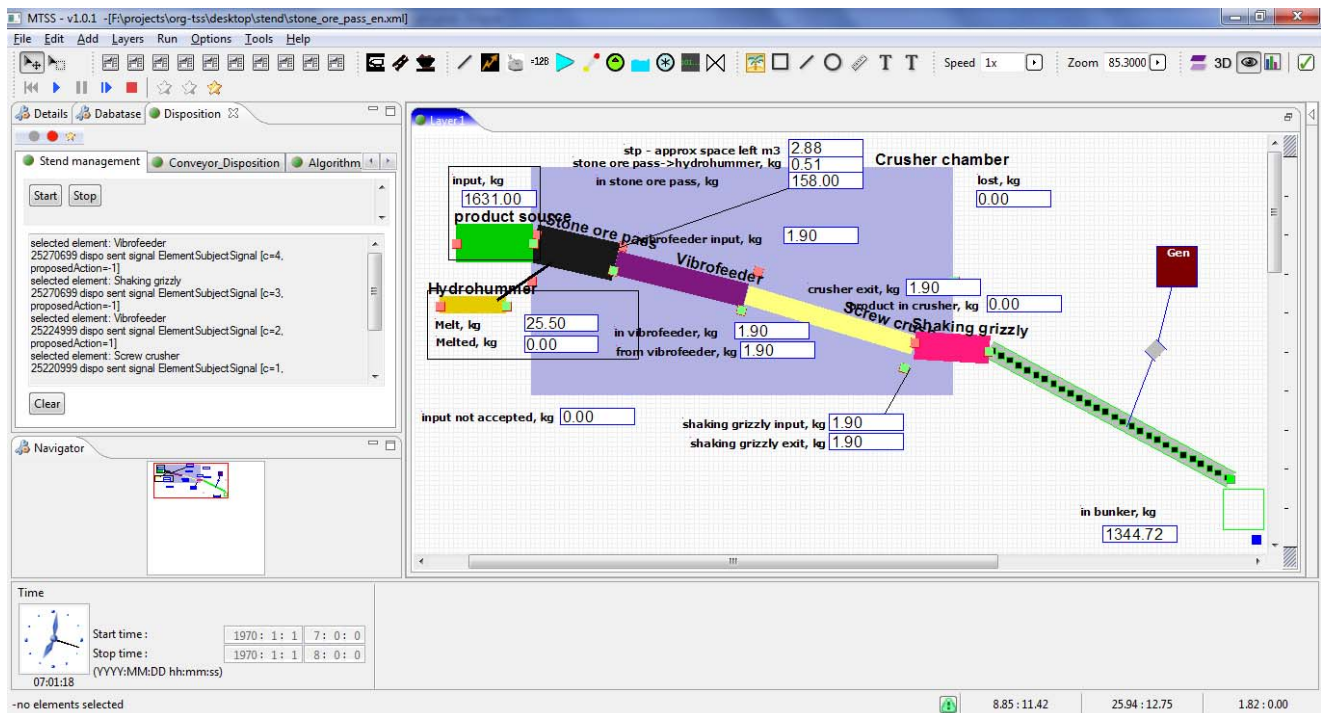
MTSS - v1.0.1 -[F:\projects\org-tss\desktop\stend\stone_ore_pass_en.xml]

File Edit Add Layers Run Options Tools Help

=128

Speed 1x

Zoom 85.3000

3D

Details Dabatase Disposition

Stend management Conveyor_Disposition Algorithm

Start Stop

selected element: Vibrofeeder
25270699 dispo sent signal ElementSubjectSignal [c=4, proposedAction=-1]
selected element: Shaking grizzly
25270699 dispo sent signal ElementSubjectSignal [c=3, proposedAction=-1]
selected element: Vibrofeeder
25224999 dispo sent signal ElementSubjectSignal [c=2, proposedAction=1]
selected element: Screw crusher
25220999 dispo sent signal ElementSubjectSignal [c=1,

Clear

Navigator

Layer 1

stp - approx space left m3 2.88
stone ore pass->hydrohummer, kg 0.51
in stone ore pass, kg 158.00

Crusher chamber

input, kg
1631.00

lost, kg
0.00

product sousce

Stone ore pass

vibrofeeder input, kg 1.90

Gen

Vibrofeeder

Hydrohummer

crusher exit, kg 1.90

product in crusher, kg 0.00

Screw crusher

Shaking grizzly

Melt, kg 25.50
Melted, kg 0.00

in vibrofeeder, kg 1.90
from vibrofeeder, kg 1.90

input not accepted, kg 0.00

shaking grizzly input, kg 1.90
shaking grizzly exit, kg 1.90

in bunker, kg
1344.72

Time

Start time : 1970 : 1 : 1 7 : 0 : 0
Stop time : 1970 : 1 : 1 8 : 0 : 0
(YYYY:MM:DD hh:mm:ss)
07:01:18

-no elements selected

8.85 : 11.42
25.94 : 12.75
1.82 : 0.00